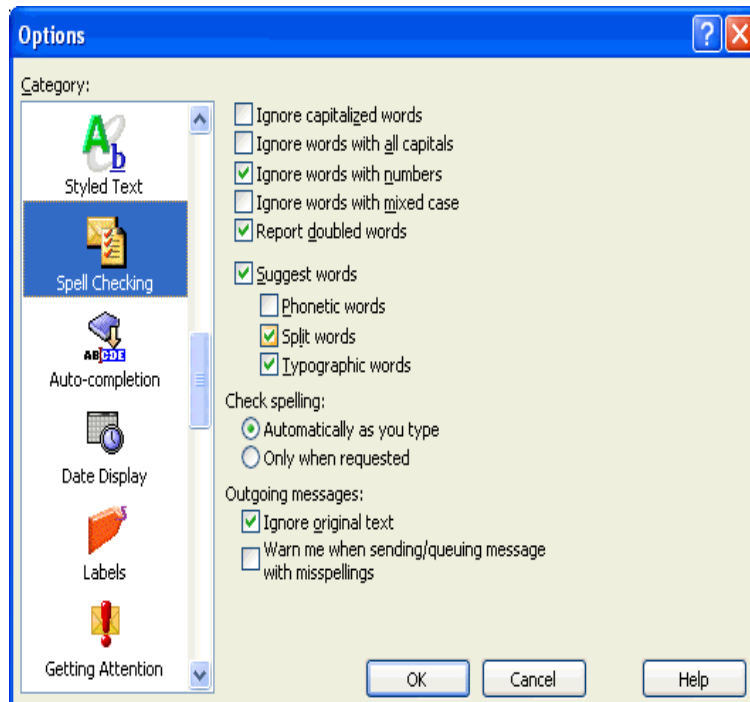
Options

Category:

Styled Text

Spell Checking

ABCDE

Auto-completion

Date Display

Labels

Getting Attention

Ignore capitalized words
Ignore words with all capitals
Ignore words with numbers
Ignore words with mixed case
Report doubled words

Suggest words
Phonetic words
Split words
Typographic words

Check spelling:
Automatically as you type
Only when requested

Outgoing messages:
Ignore original text
Warn me when sending/queuing message with misspellings

OK
Cancel
Help